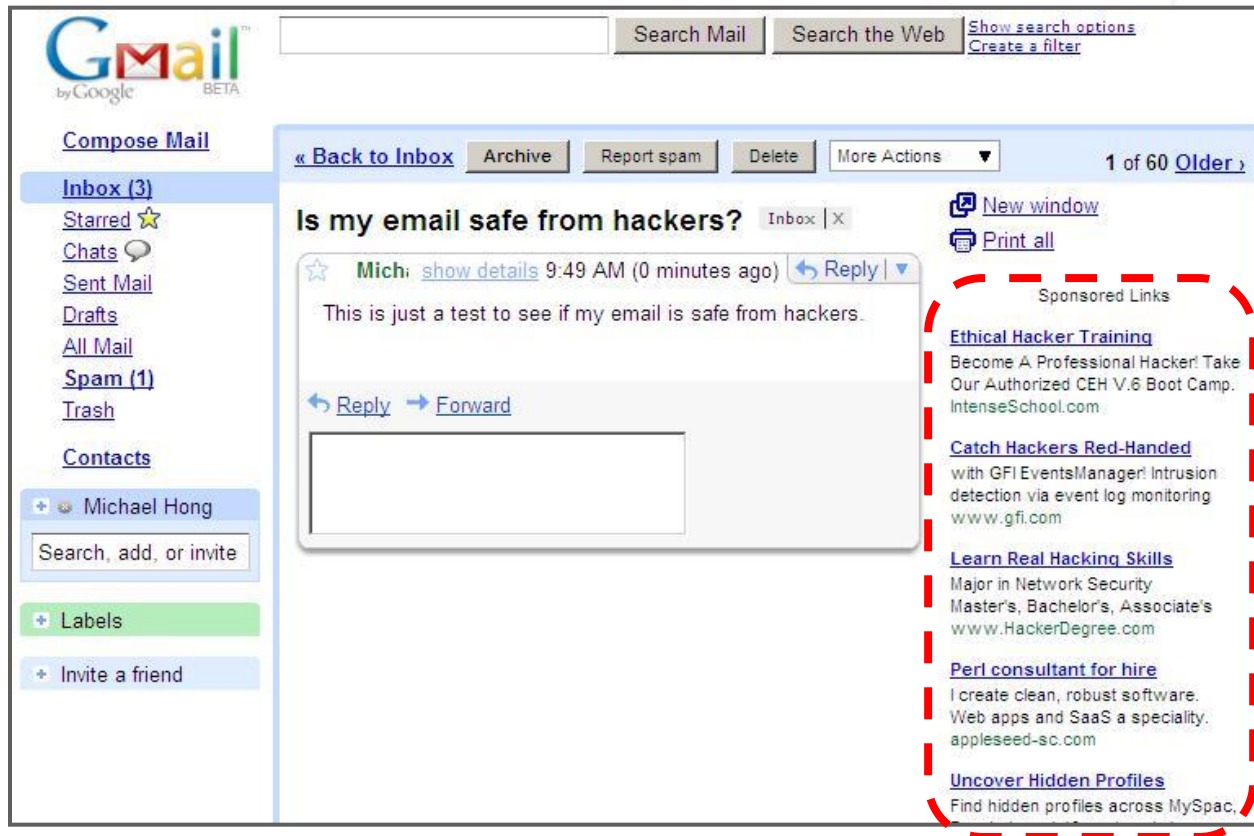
Gmail by Google BETA

Search Mail | Search the Web | Show search options | Create a filter

Compose Mail

Inbox (3)
Starred
Chats
Sent Mail
Drafts
All Mail
Spam (1)
Trash

Contacts

Michael Hong

Search, add, or invite

Labels

Invite a friend

« Back to Inbox | Archive | Report spam | Delete | More Actions ▼ | 1 of 60 Older ›

Is my email safe from hackers? Inbox | X

Michi show details 9:49 AM (0 minutes ago) Reply

This is just a test to see if my email is safe from hackers.

Reply Forward

New window
Print all

Sponsored Links

Ethical Hacker Training
Become A Professional Hacker! Take Our Authorized CEH V.6 Boot Camp.
IntenseSchool.com

Catch Hackers Red-Handed
with GFI EventsManager! Intrusion detection via event log monitoring
www.gfi.com

Learn Real Hacking Skills
Major in Network Security Master's, Bachelor's, Associate's
www.HackerDegree.com

Perl consultant for hire
I create clean, robust software. Web apps and SaaS a speciality.
appleseed-sc.com

Uncover Hidden Profiles
Find hidden profiles across MySpac, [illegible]